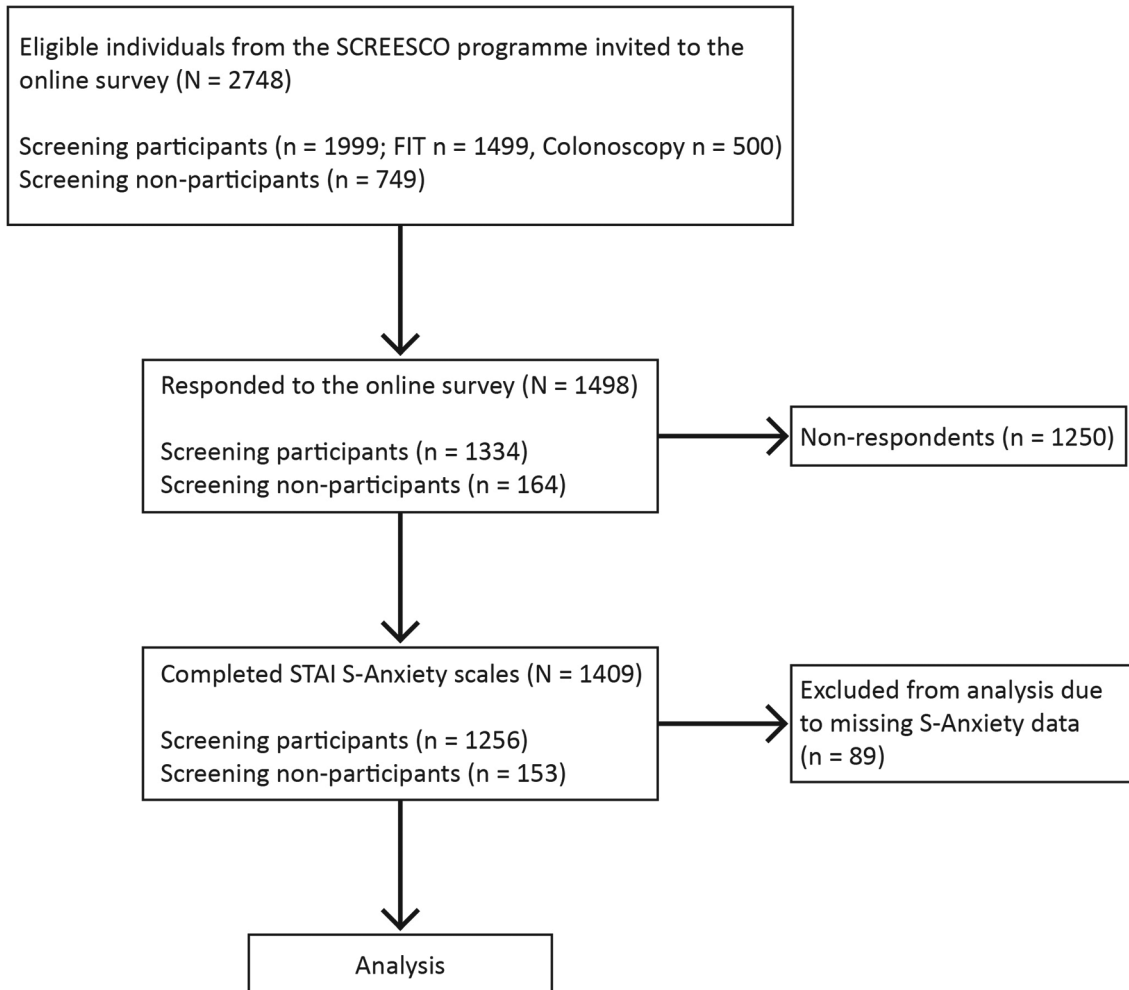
Eligible individuals from the SCREESCO programme invited to the online survey (N = 2748)

Screening participants (n = 1999; FIT n = 1499, Colonoscopy n = 500)
Screening non-participants (n = 749)

Responded to the online survey (N = 1498)

Screening participants (n = 1334)
Screening non-participants (n = 164)

Non-respondents (n = 1250)

Completed STAI S-Anxiety scales (N = 1409)

Screening participants (n = 1256)
Screening non-participants (n = 153)

Excluded from analysis due to missing S-Anxiety data (n = 89)

Analysis